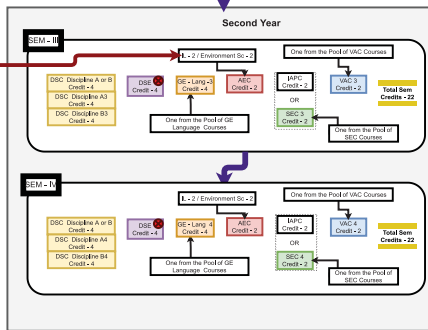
Second Year

SEM - III

IL - 2 / Environment Sc - 2

One from the Pool of VAC Courses

DSC Discipline A or B
Credit - 4

DSC Discipline A3
Credit - 4

DSC Discipline B3
Credit - 4

DSE
Credit - 4

GE - Lang -3
Credit - 4

AEC
Credit - 2

IAPC
Credit - 2

OR

SEC 3
Credit - 2

VAC 3
Credit - 2

Total Sem Credits - 22

One from the Pool of GE Language Courses

One from the Pool of SEC Courses

SEM - IV

IL - 2 / Environment Sc - 2

One from the Pool of VAC Courses

DSC Discipline A or B
Credit - 4

DSC Discipline A4
Credit - 4

DSC Discipline B4
Credit - 4

DSE
Credit - 4

GE - Lang 4
Credit - 4

AEC
Credit - 2

IAPC
Credit - 2

OR

SEC 4
Credit - 2

VAC 4
Credit - 2

Total Sem Credits - 22

One from the Pool of GE Language Courses

One from the Pool of SEC Courses